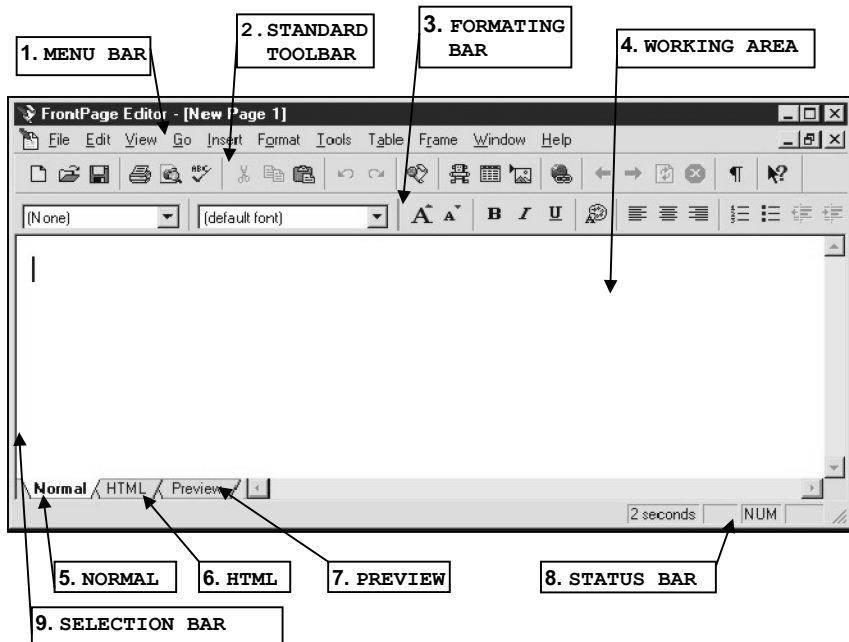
1. MENU BAR

2. STANDARD TOOLBAR

3. FORMATING BAR

4. WORKING AREA

FrontPage Editor - [New Page 1]

File Edit View Go Insert Format Tools Table Frame Window Help

(None)

(default font)

B I U

Normal HTML Preview

2 seconds NUM

5. NORMAL

6. HTML

7. PREVIEW

8. STATUS BAR

9. SELECTION BAR